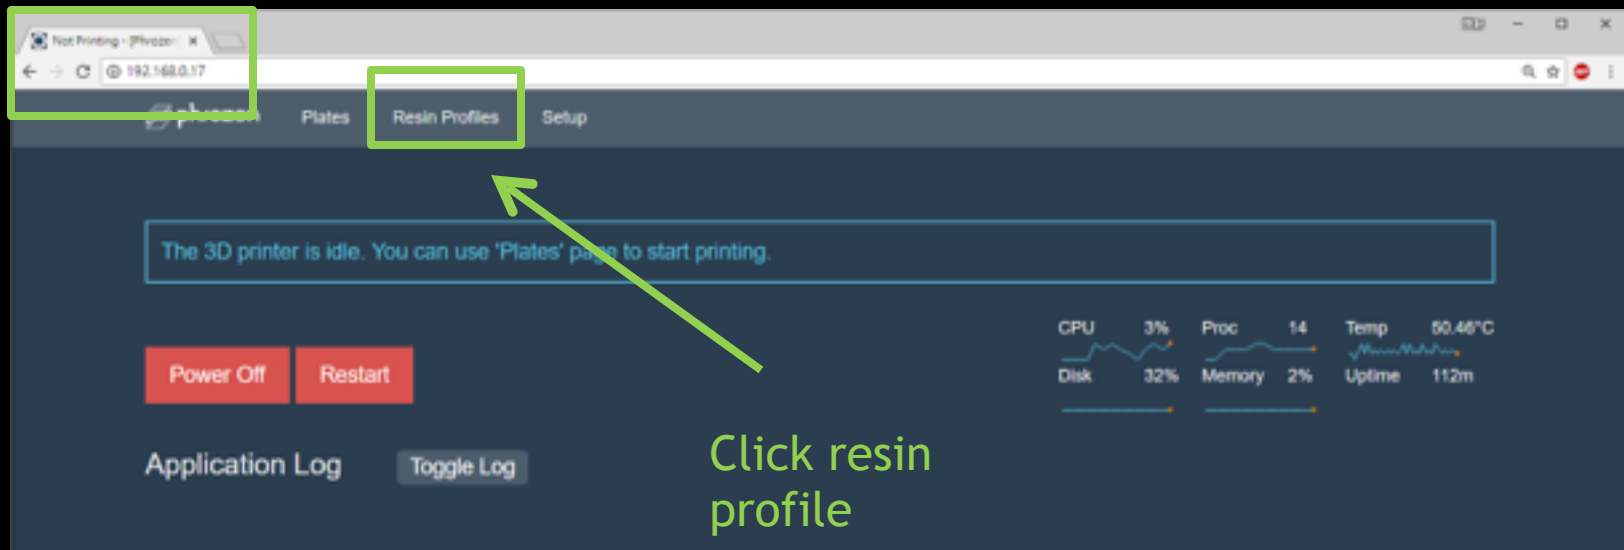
Not Printing - [Phrozen] ×

192.168.0.17

phrozen Plates Resin Profiles Setup

The 3D printer is idle. You can use 'Plates' page to start printing.

CPU 3% Proc 14 Temp 50.46°C

Disk 32% Memory 2% Uptime 112m

Power Off Restart

Application Log Toggle Log

Click resin profile